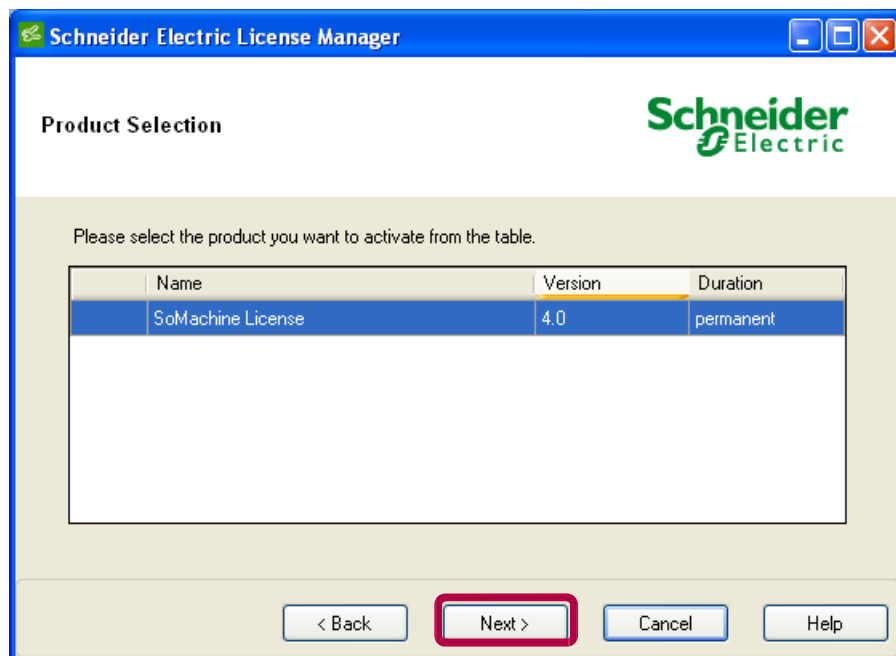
Schneider Electric License Manager

Product Selection

Schneider Electric

Please select the product you want to activate from the table.

| | Name | Version | Duration |
|---|---|---|---|
| | SoMachine License | 4.0 | permanent |

< Back   Next >   Cancel   Help